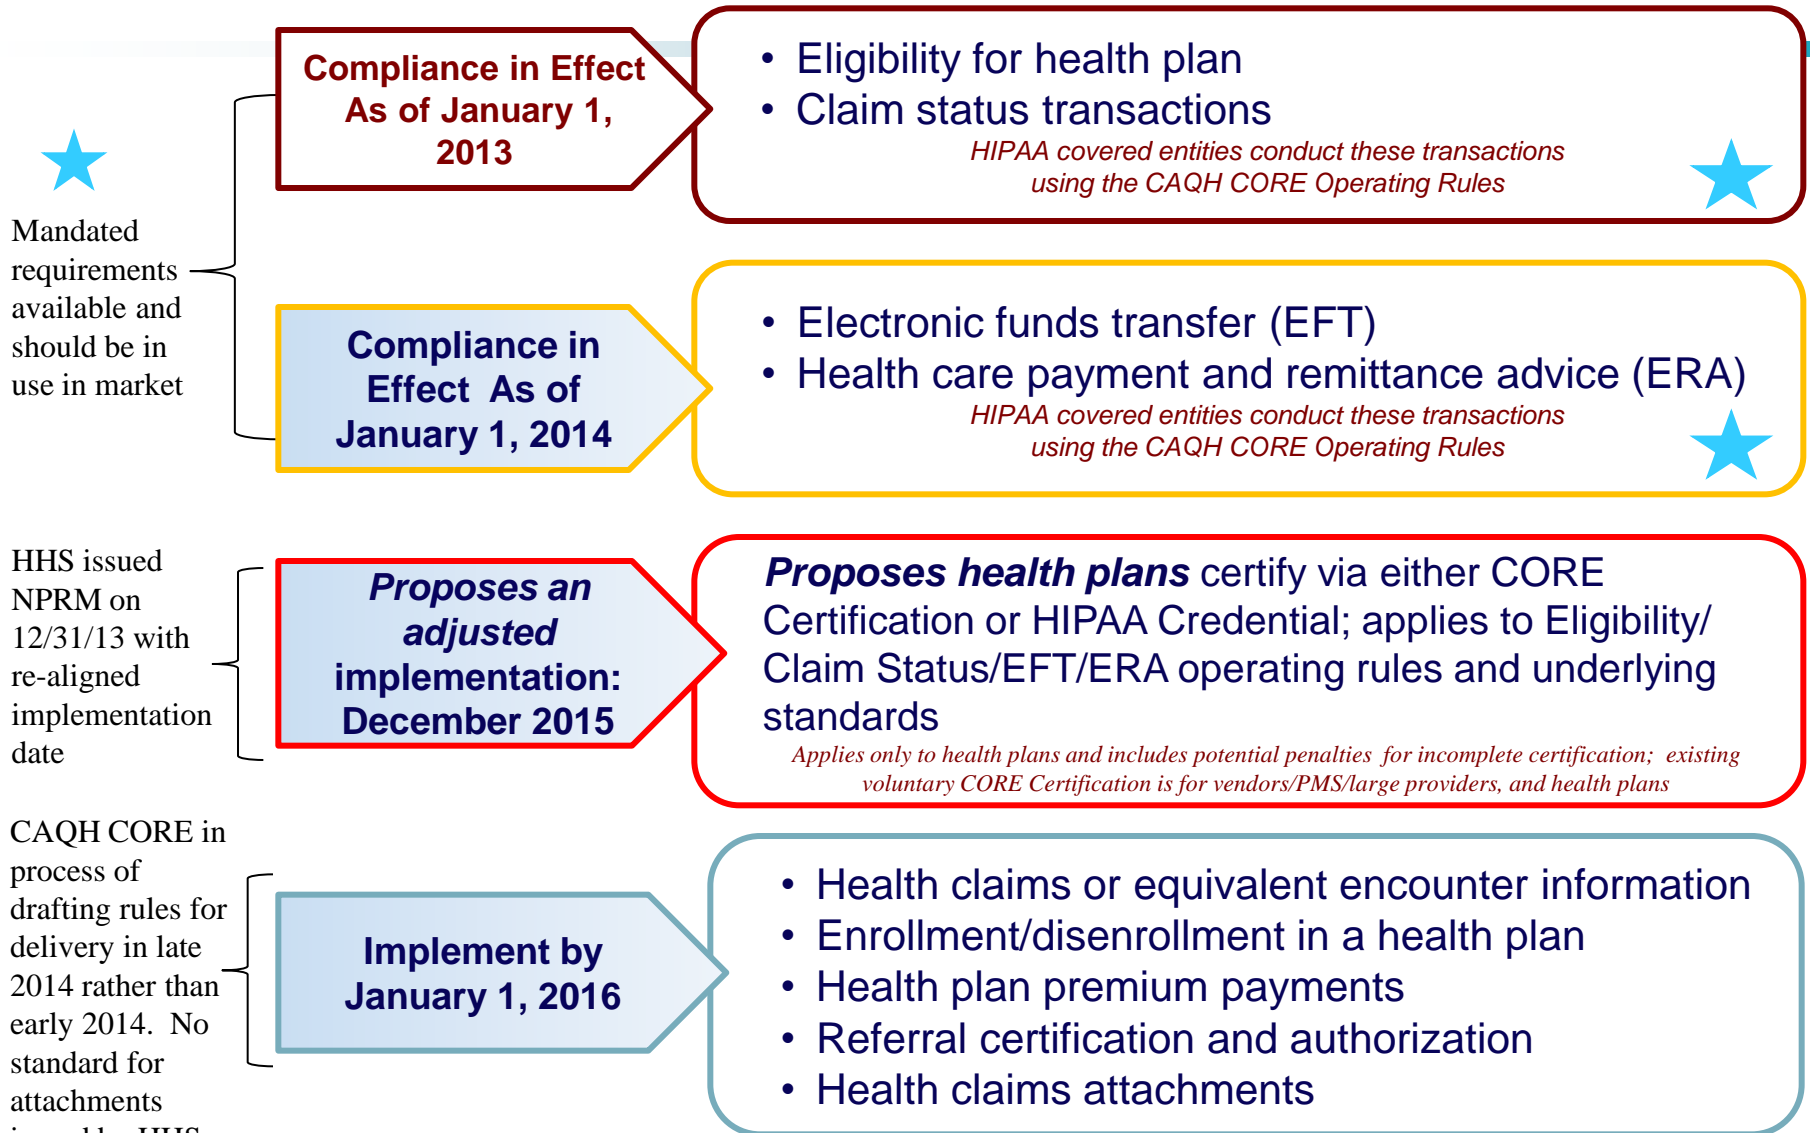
Mandated requirements available and should be in use in market

Compliance in Effect As of January 1, 2013

• Eligibility for health plan
• Claim status transactions

HIPAA covered entities conduct these transactions using the CAQH CORE Operating Rules

Compliance in Effect As of January 1, 2014

• Electronic funds transfer (EFT)
• Health care payment and remittance advice (ERA)

HIPAA covered entities conduct these transactions using the CAQH CORE Operating Rules

HHS issued NPRM on 12/31/13 with re-aligned implementation date

Proposes an adjusted implementation: December 2015

Proposes health plans certify via either CORE Certification or HIPAA Credential; applies to Eligibility/ Claim Status/EFT/ERA operating rules and underlying standards

Applies only to health plans and includes potential penalties for incomplete certification; existing voluntary CORE Certification is for vendors/PMS/large providers, and health plans

CAQH CORE in process of drafting rules for delivery in late 2014 rather than early 2014. No standard for attachments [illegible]

Implement by January 1, 2016

• Health claims or equivalent encounter information
• Enrollment/disenrollment in a health plan
• Health plan premium payments
• Referral certification and authorization
• Health claims attachments